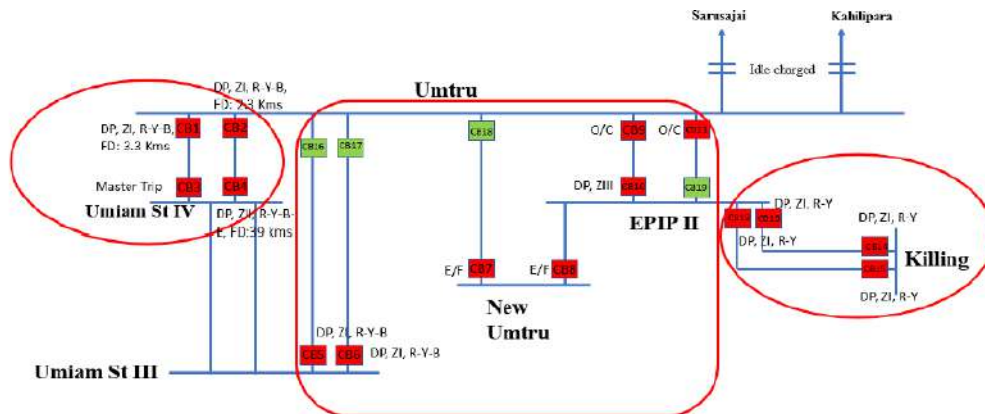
Sarusajai

Kahilipara

Idle charged

DP, ZI, R-Y-B, FD: 2.3 Kms

Umtru

DP, ZI, R-Y-B, FD: 3.3 Kms

CB1

CB2

CB16

CB17

CB18

O/C

CB9

O/C

CB11

Master Trip

CB3

CB4

DP, ZIII

CB10

CB19

Umiam St IV

DP, ZI, R-Y-B-E, FD:39 kms

EPIP II

DP, ZI, R-Y

CB12

CB13

DP, ZI, R-Y

DP, ZI, R-Y

CB14

CB15

Killing

DP, ZI, R-Y

E/F

CB7

E/F

CB8

New Umtru

DP, ZI, R-Y-B

CB5

CB6

DP, ZI, R-Y-B

Umiam St III